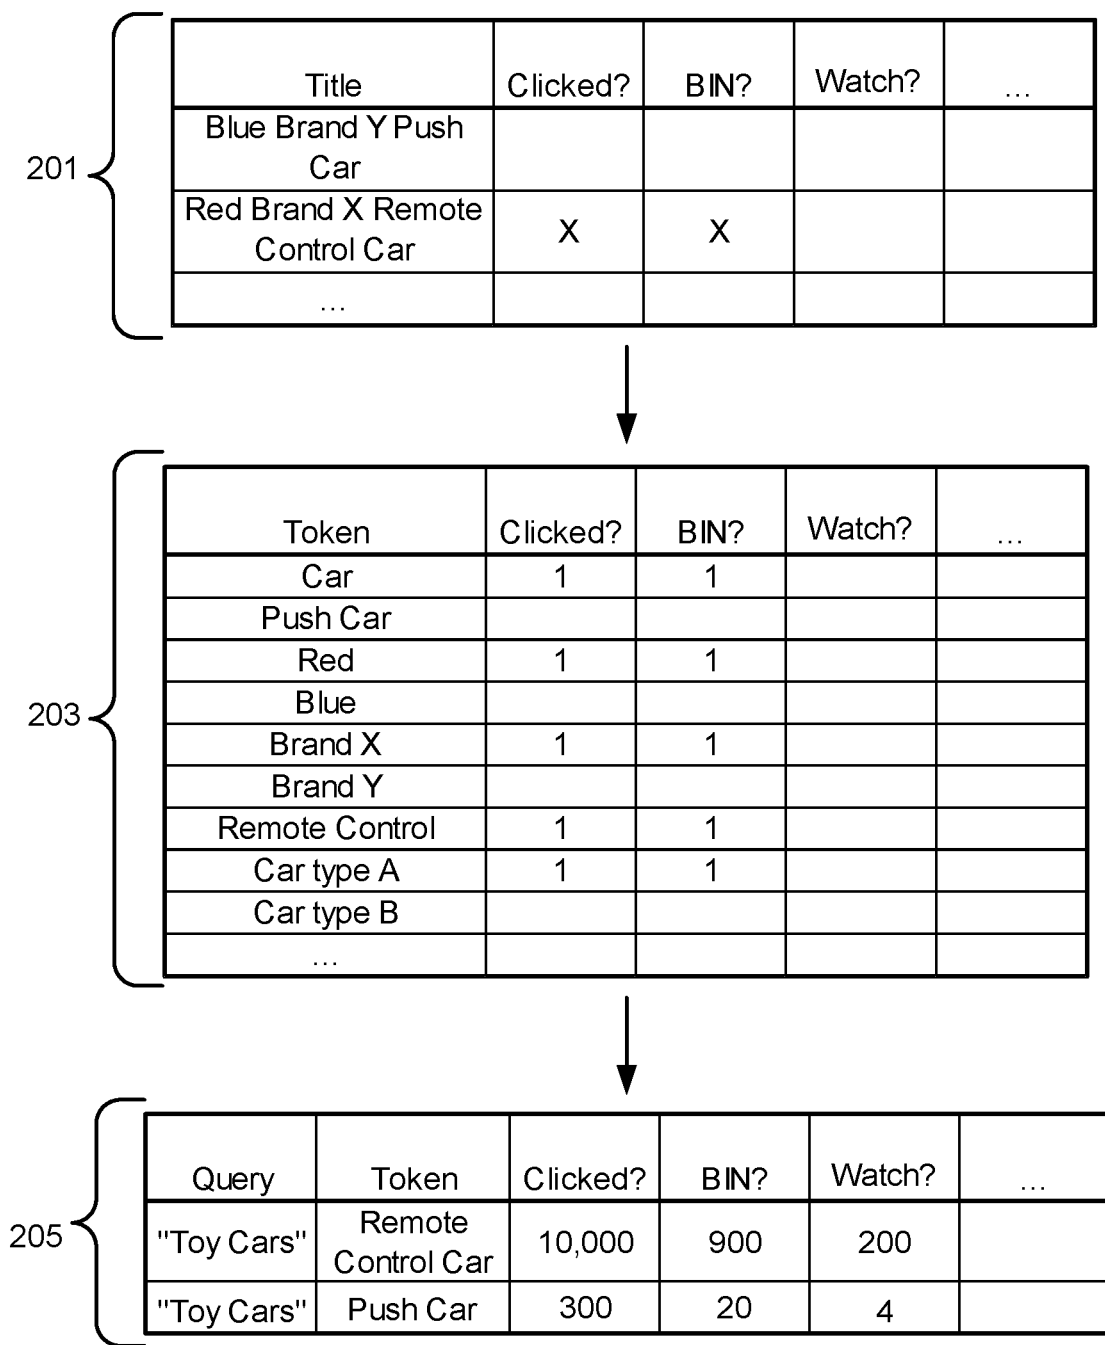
201

| Title | Clicked? | BIN? | Watch? | ... |
|---|---|---|---|---|
| Blue Brand Y Push Car | | | | |
| Red Brand X Remote Control Car | X | X | | |
| ... | | | | |

203

| Token | Clicked? | BIN? | Watch? | ... |
|---|---|---|---|---|
| Car | 1 | 1 | | |
| Push Car | | | | |
| Red | 1 | 1 | | |
| Blue | | | | |
| Brand X | 1 | 1 | | |
| Brand Y | | | | |
| Remote Control | 1 | 1 | | |
| Car type A | 1 | 1 | | |
| Car type B | | | | |
| ... | | | | |

205

| Query | Token | Clicked? | BIN? | Watch? | ... |
|---|---|---|---|---|---|
| "Toy Cars" | Remote Control Car | 10,000 | 900 | 200 | |
| "Toy Cars" | Push Car | 300 | 20 | 4 | |